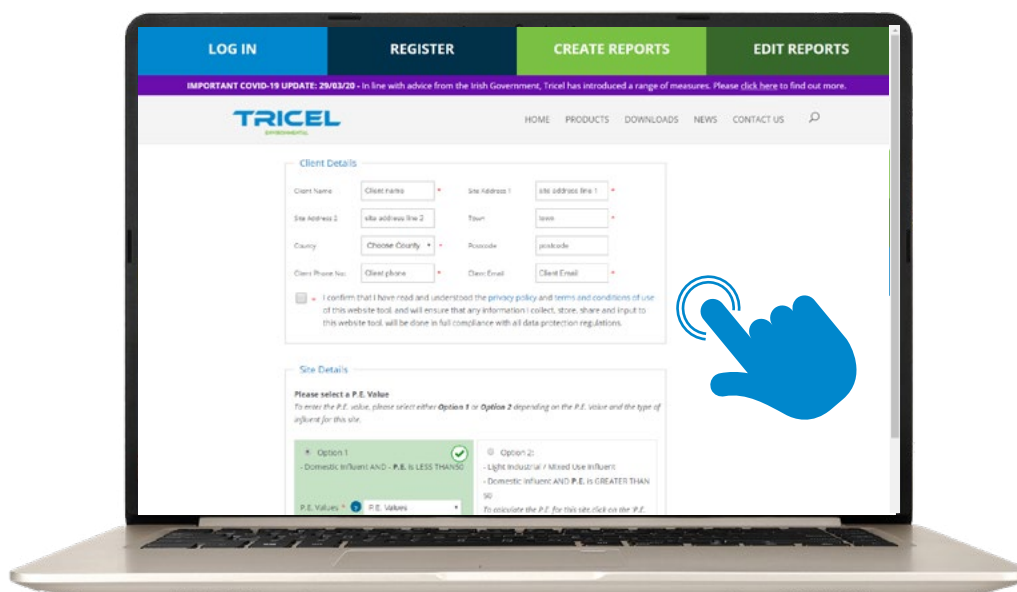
LOG IN
REGISTER
CREATE REPORTS
EDIT REPORTS

IMPORTANT COVID-19 UPDATE: 29/03/20 - In line with advice from the Irish Government, Tricel has introduced a range of measures. Please click here to find out more.

TRICEL
ENVIRONMENTAL

HOME PRODUCTS DOWNLOADS NEWS CONTACT US

Client Details

Client Name | Client name *
Site Address 1 | site address line 1 *
Site Address 2 | site address line 2
Town | town *
County | Choose County *
Postcode | postcode
Client Phone No: | Client phone *
Client Email | Client Email *

* I confirm that I have read and understood the privacy policy and terms and conditions of use of this website tool, and will ensure that any information I collect, store, share and input to this website tool, will be done in full compliance with all data protection regulations.

Site Details

Please select a P.E. Value
To enter the P.E. value, please select either Option 1 or Option 2 depending on the P.E. Value and the type of influent for this site.

Option 1
- Domestic Influent AND - P.E. is LESS THAN 50

P.E. Values * P.E. Values

Option 2:
- Light Industrial / Mixed Use Influent
- Domestic Influent AND P.E. is GREATER THAN 50
To calculate the P.E. for this site click on the P.E.